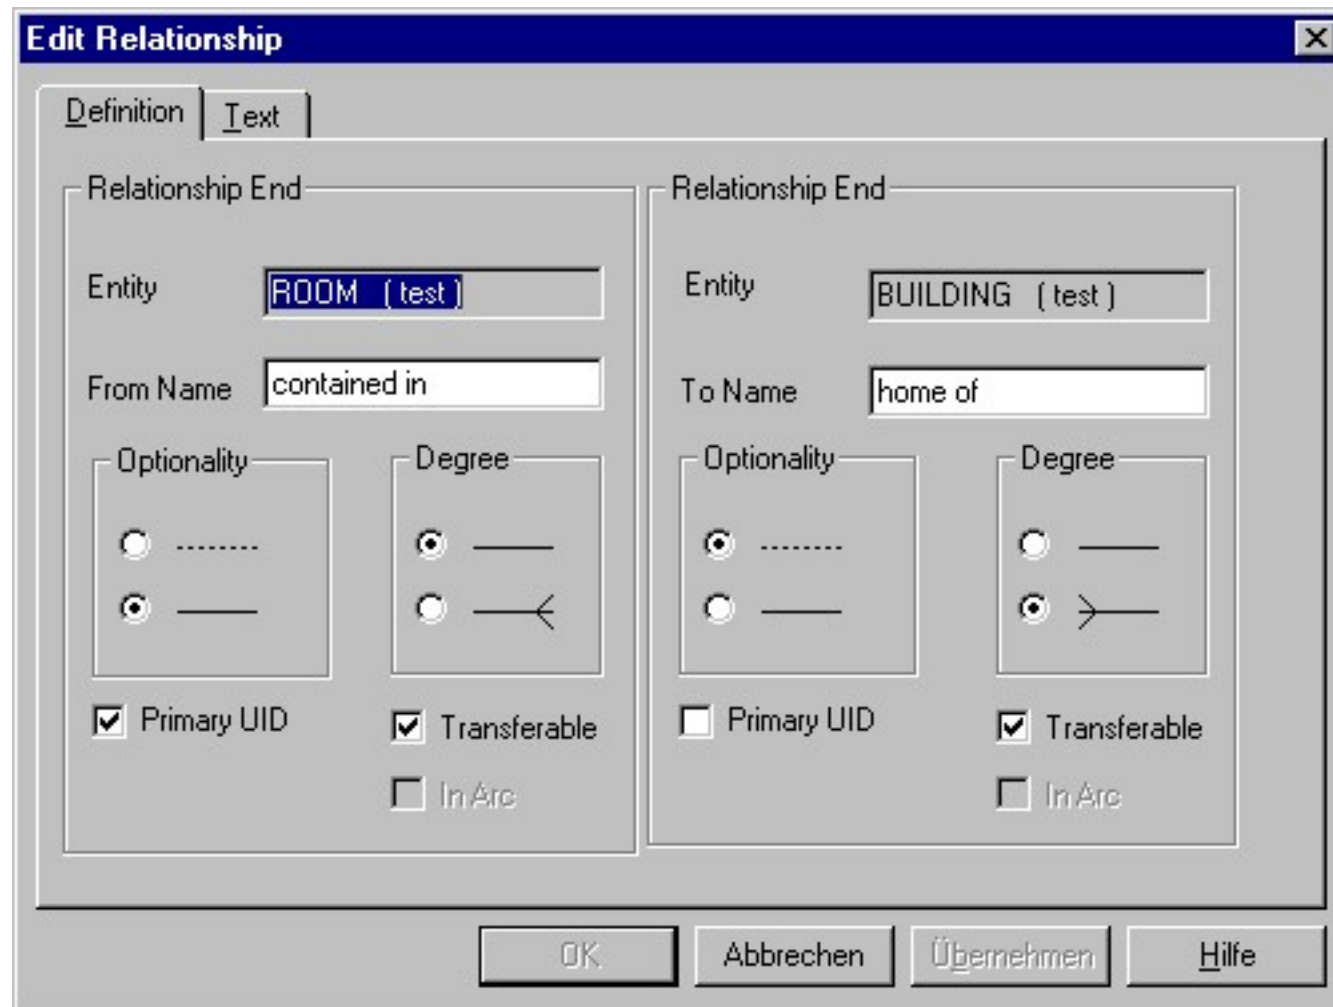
Edit Relationship

Definition | Text

Relationship End

Entity ROOM (test)

From Name contained in

Optionality

Degree

Primary UID

Transferable

In Arc

Relationship End

Entity BUILDING (test)

To Name home of

Optionality

Degree

Primary UID

Transferable

In Arc

OK | Abbrechen | Übernehmen | Hilfe